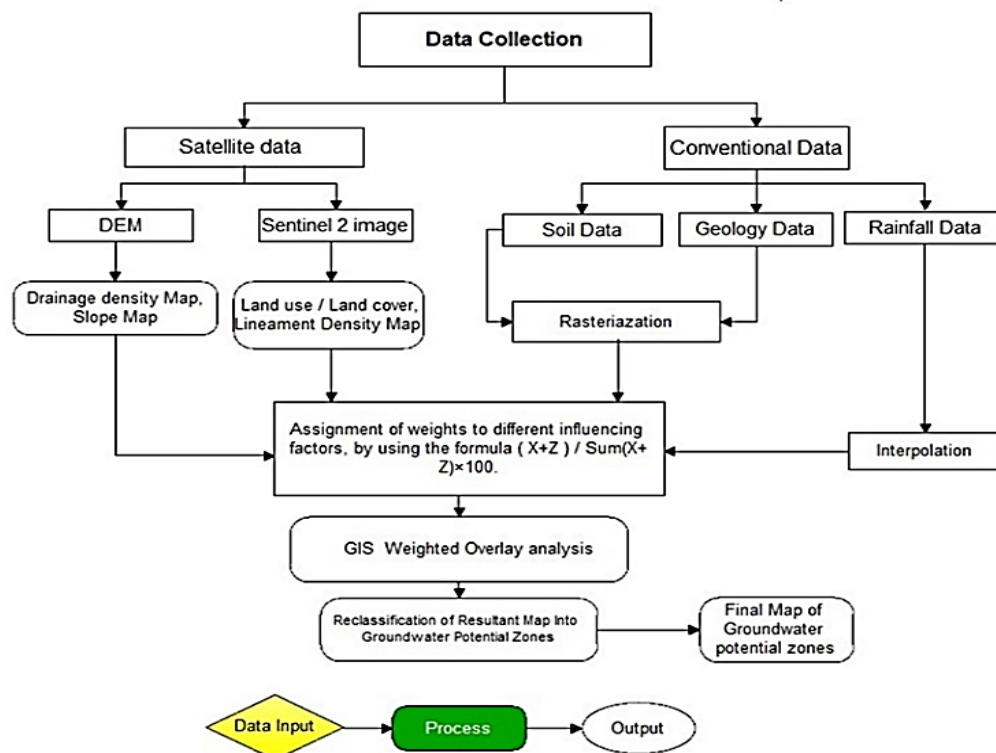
Data Collection

Satellite data

Conventional Data

DEM

Sentinel 2 image

Soil Data

Geology Data

Rainfall Data

Drainage density Map, Slope Map

Land use / Land cover, Lineament Density Map

Rasteriazation

Assignment of weights to different influencing factors, by using the formula ( X+Z ) / Sum(X+ Z)×100.

Interpolation

GIS Weighted Overlay analysis

Reclassification of Resultant Map Into Groundwater Potential Zones

Final Map of Groundwater potential zones

Data Input

Process

Output